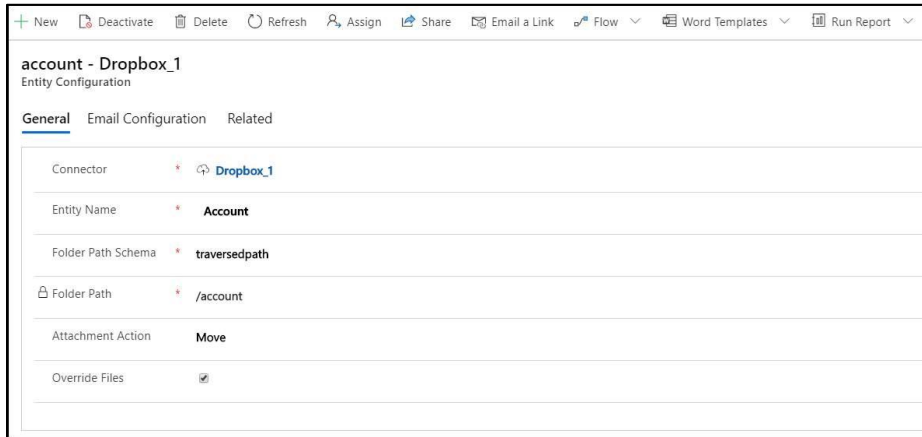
+ New Deactivate Delete Refresh Assign Share Email a Link Flow Word Templates Run Report

account - Dropbox_1
Entity Configuration

General Email Configuration Related

Connector * Dropbox_1

Entity Name * Account

Folder Path Schema * traversedpath

Folder Path * /account

Attachment Action Move

Override Files